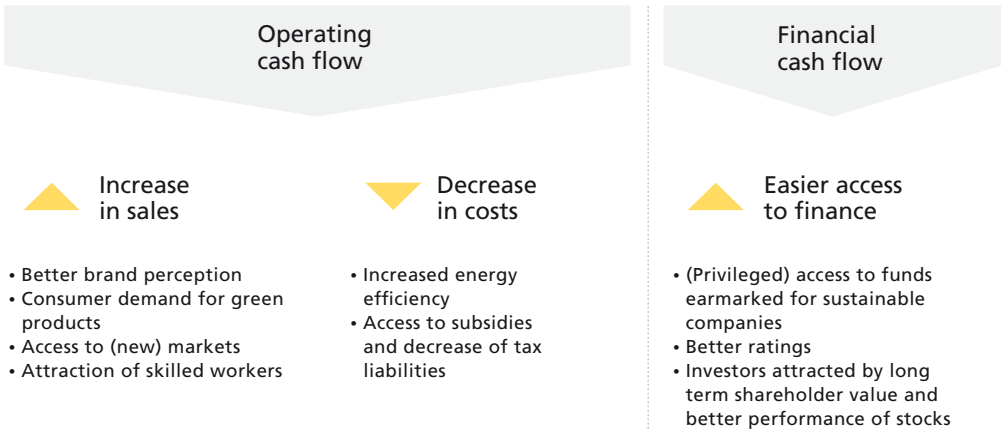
Operating cash flow

Increase in sales

• Better brand perception
• Consumer demand for green products
• Access to (new) markets
• Attraction of skilled workers

Decrease in costs

• Increased energy efficiency
• Access to subsidies and decrease of tax liabilities

Financial cash flow

Easier access to finance

• (Privileged) access to funds earmarked for sustainable companies
• Better ratings
• Investors attracted by long term shareholder value and better performance of stocks